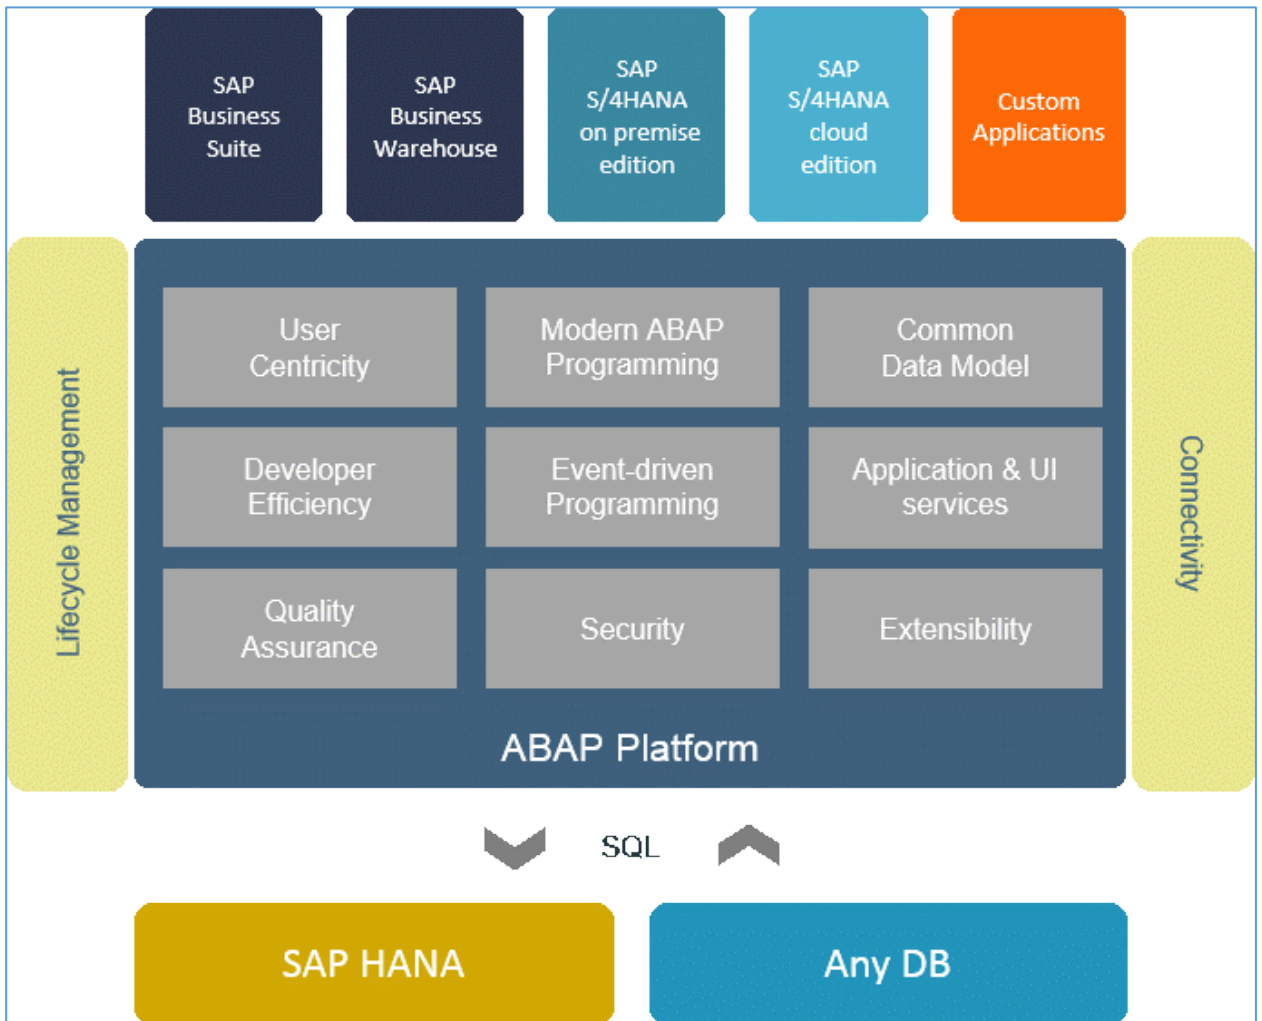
SAP Business Suite

SAP Business Warehouse

SAP S/4HANA on premise edition

SAP S/4HANA cloud edition

Custom Applications

Lifecycle Management

User Centricity

Modern ABAP Programming

Common Data Model

Developer Efficiency

Event-driven Programming

Application & UI services

Quality Assurance

Security

Extensibility

ABAP Platform

Connectivity

SQL

SAP HANA

Any DB